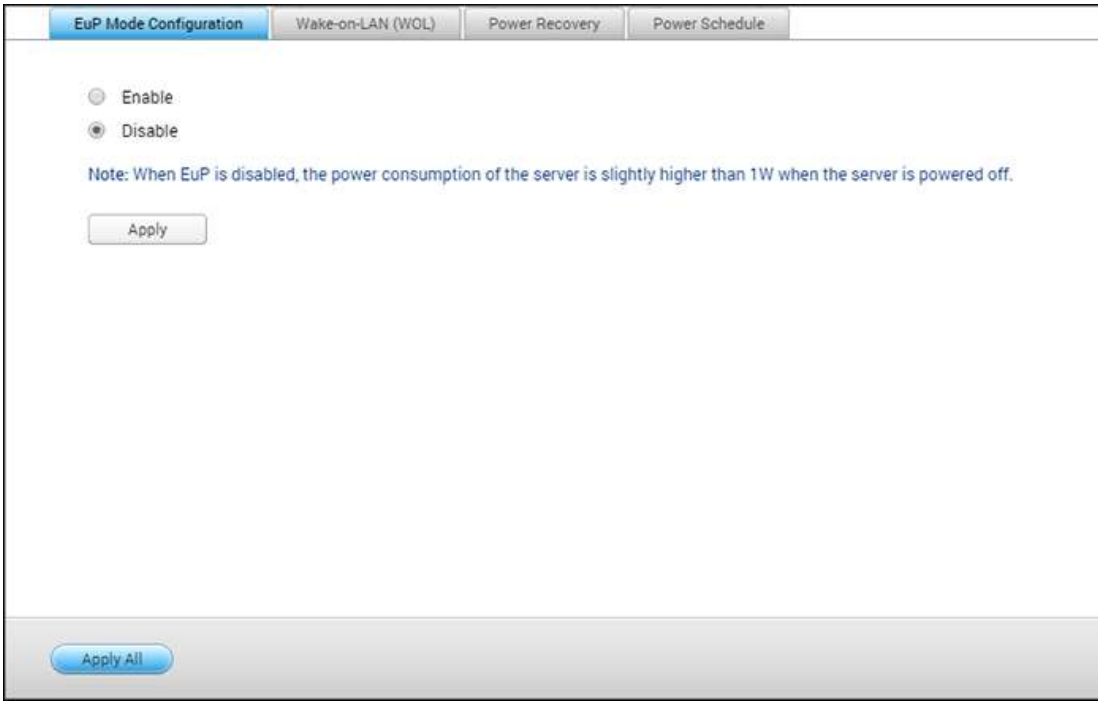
EuP Mode Configuration | Wake-on-LAN (WOL) | Power Recovery | Power Schedule

Enable

Disable

Note: When EuP is disabled, the power consumption of the server is slightly higher than 1W when the server is powered off.

Apply

Apply All